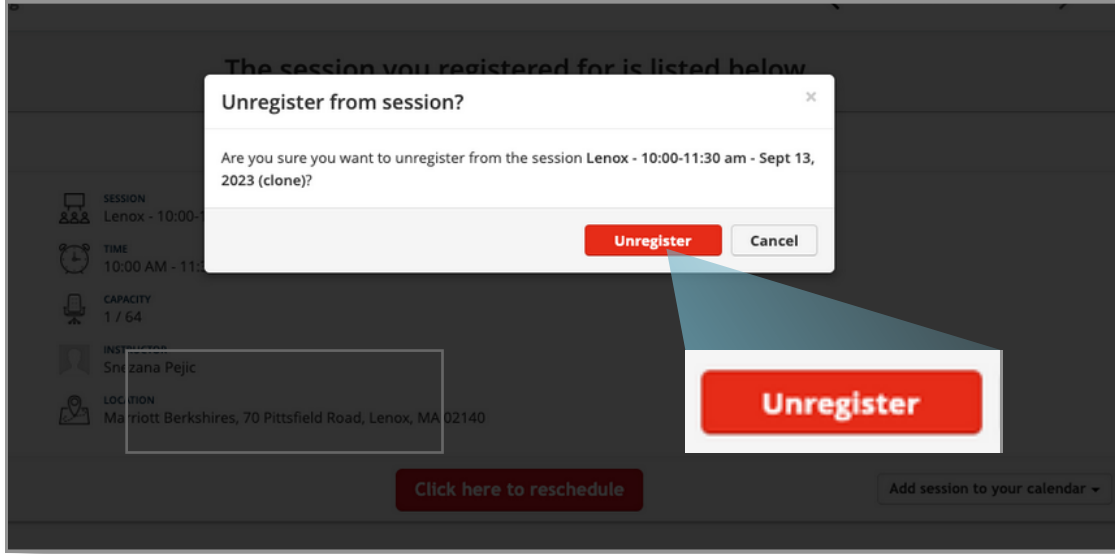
The session you registered for is listed below

Unregister from session?

×

Are you sure you want to unregister from the session **Lenox - 10:00-11:30 am - Sept 13, 2023 (clone)**?

Unregister

Cancel

SESSION
Lenox - 10:00-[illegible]

TIME
10:00 AM - 11:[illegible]

CAPACITY
1 / 64

INSTRUCTOR
Snezana Pejic

LOCATION
Marriott Berkshires, 70 Pittsfield Road, Lenox, MA 02140

Unregister

Click here to reschedule

Add session to your calendar ▾